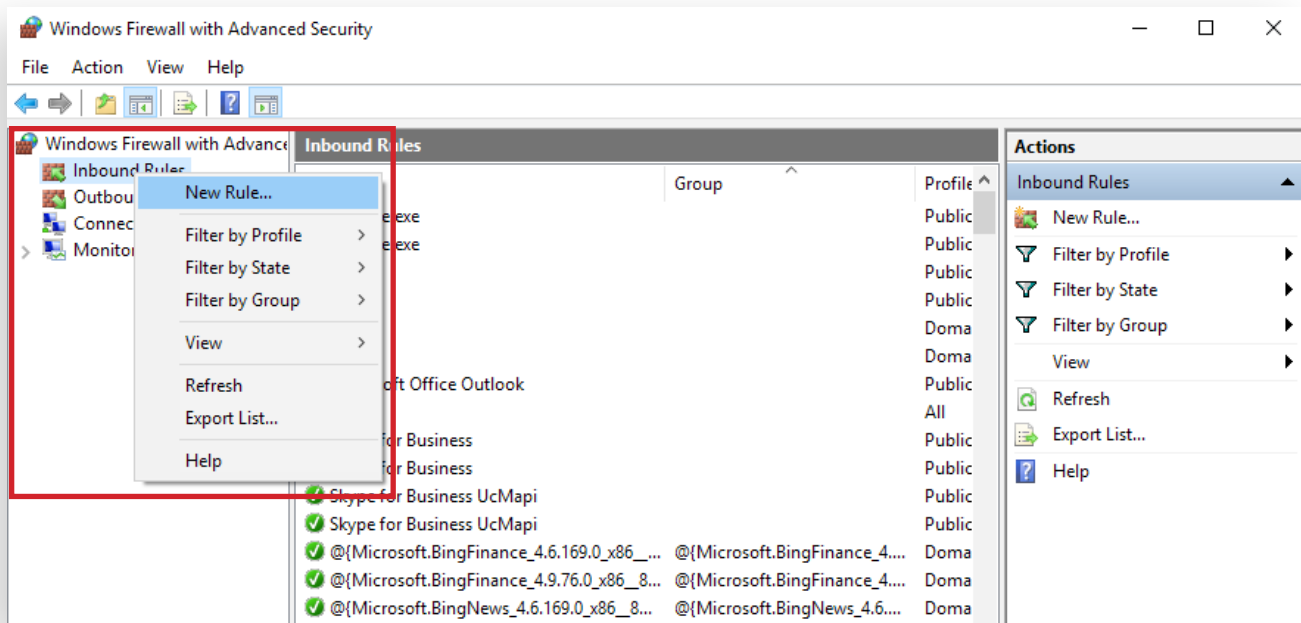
Windows Firewall with Advanced Security

File Action View Help

Windows Firewall with Advance
Inbound Rules
Outbou
Connec
Monitor

New Rule...
Filter by Profile
Filter by State
Filter by Group
View
Refresh
Export List...
Help

Inbound Rules

| | Group | Profile |
|---|---|---|
| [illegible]e.exe | | Public |
| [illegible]e.exe | | Public |
| | | Public |
| | | Public |
| | | Doma |
| | | Doma |
| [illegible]oft Office Outlook | | Public |
| | | All |
| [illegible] for Business | | Public |
| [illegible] for Business | | Public |
| Skype for Business UcMapi | | Public |
| Skype for Business UcMapi | | Public |
| @{Microsoft.BingFinance_4.6.169.0_x86__... | @{Microsoft.BingFinance_4.... | Doma |
| @{Microsoft.BingFinance_4.9.76.0_x86__8... | @{Microsoft.BingFinance_4.... | Doma |
| @{Microsoft.BingNews_4.6.169.0_x86__8... | @{Microsoft.BingNews_4.6.... | Doma |

Actions
Inbound Rules
New Rule...
Filter by Profile
Filter by State
Filter by Group
View
Refresh
Export List...
Help